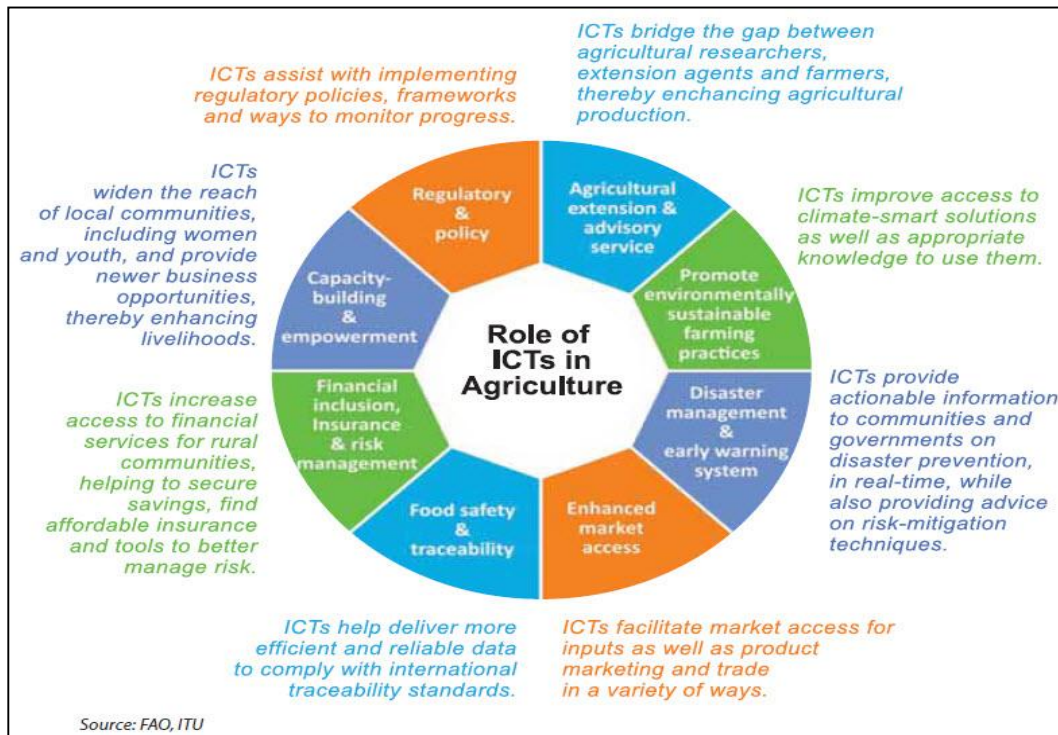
ICTs assist with implementing regulatory policies, frameworks and ways to monitor progress.

ICTs bridge the gap between agricultural researchers, extension agents and farmers, thereby enchancing agricultural production.

ICTs widen the reach of local communities, including women and youth, and provide newer business opportunities, thereby enhancing livelihoods.

Regulatory & policy

Agricultural extension & advisory service

ICTs improve access to climate-smart solutions as well as appropriate knowledge to use them.

Capacity-building & empowerment

Promote environmentally sustainable farming practices

Role of ICTs in Agriculture

ICTs increase access to financial services for rural communities, helping to secure savings, find affordable insurance and tools to better manage risk.

Financial inclusion, Insurance & risk management

Disaster management & early warning system

ICTs provide actionable information to communities and governments on disaster prevention, in real-time, while also providing advice on risk-mitigation techniques.

Food safety & traceability

Enhanced market access

ICTs help deliver more efficient and reliable data to comply with international traceability standards.

ICTs facilitate market access for inputs as well as product marketing and trade in a variety of ways.

Source: FAO, ITU